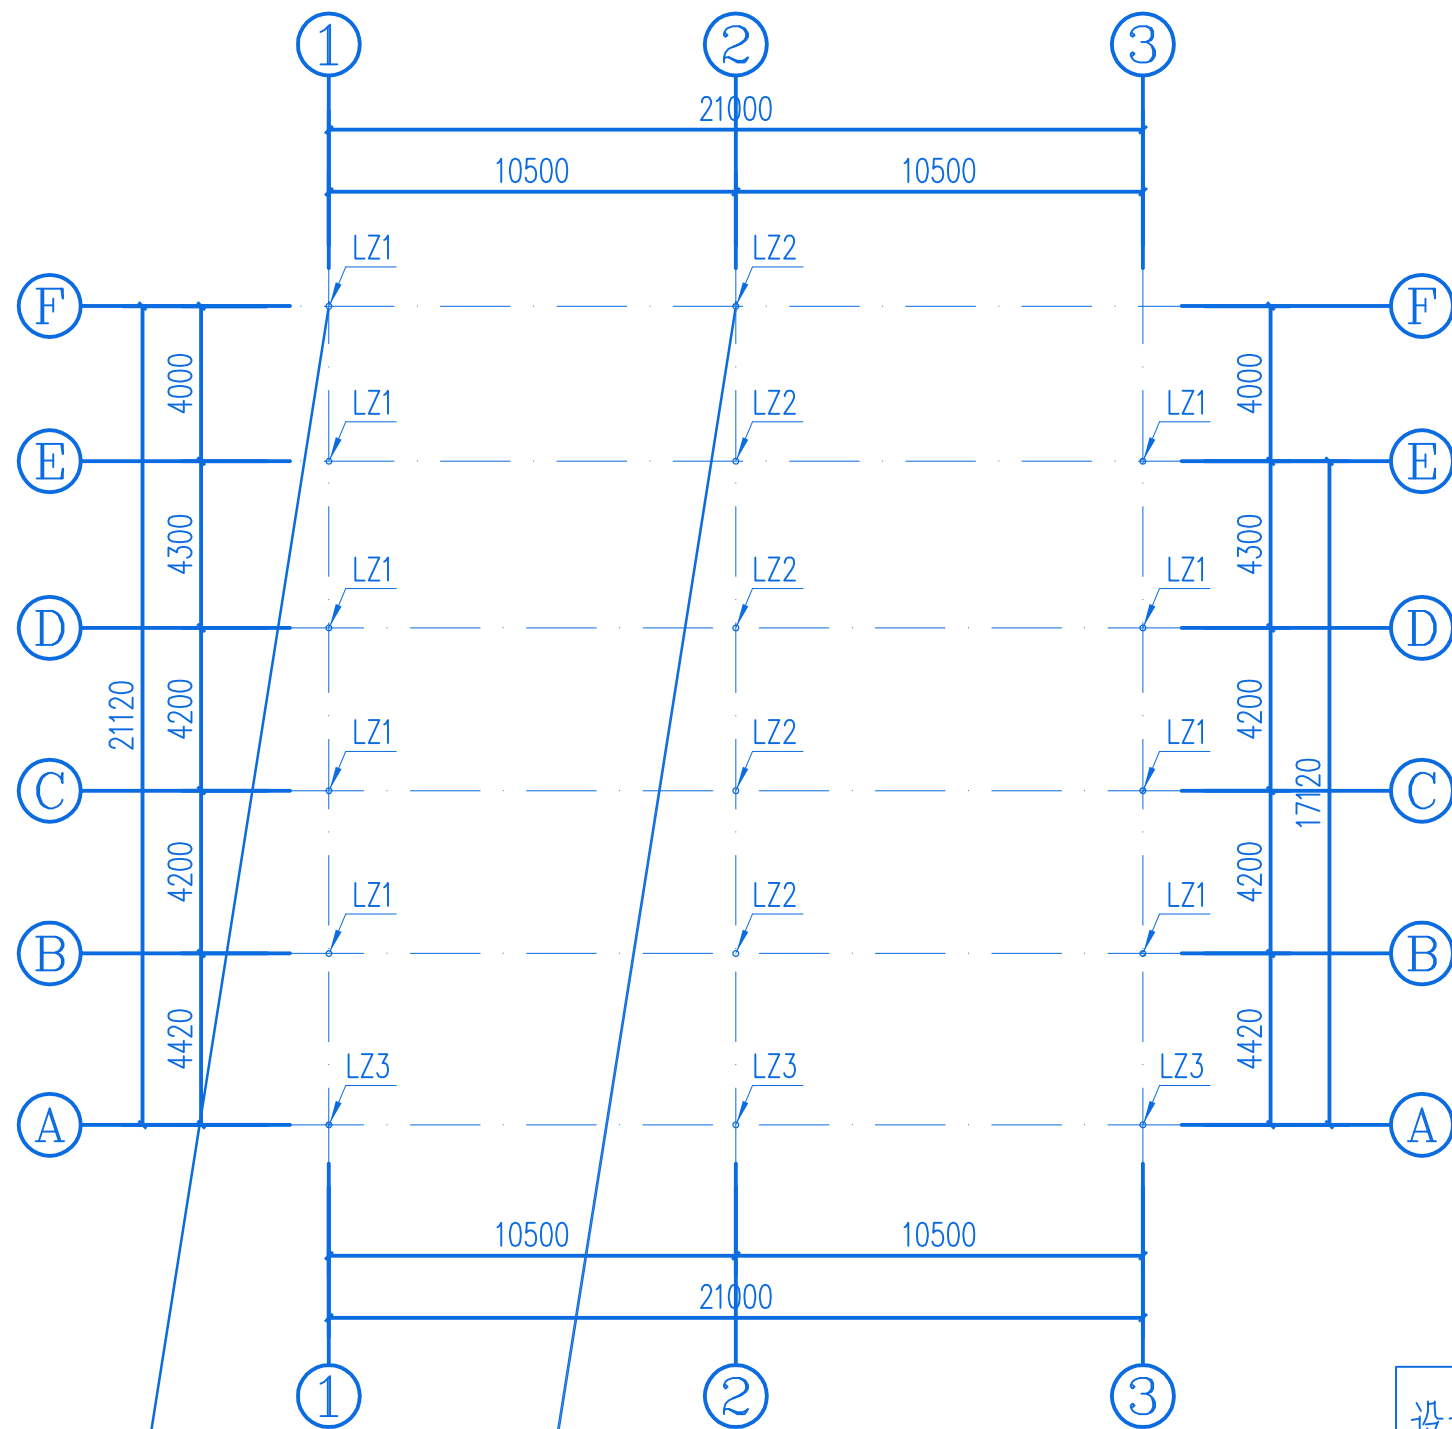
1 2 3

21000

10500 10500

LZ1 LZ2

F F

4000 4000

LZ1 LZ2 LZ1

E E

4300 4300

LZ1 LZ2 LZ1

D D

21120 4200 4200

LZ1 LZ2 LZ1

C C

17120

4200 4200

LZ1 LZ2 LZ1

B B

4420 4420

LZ3 LZ3 LZ3

A A

10500 10500

21000

1 2 3

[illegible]